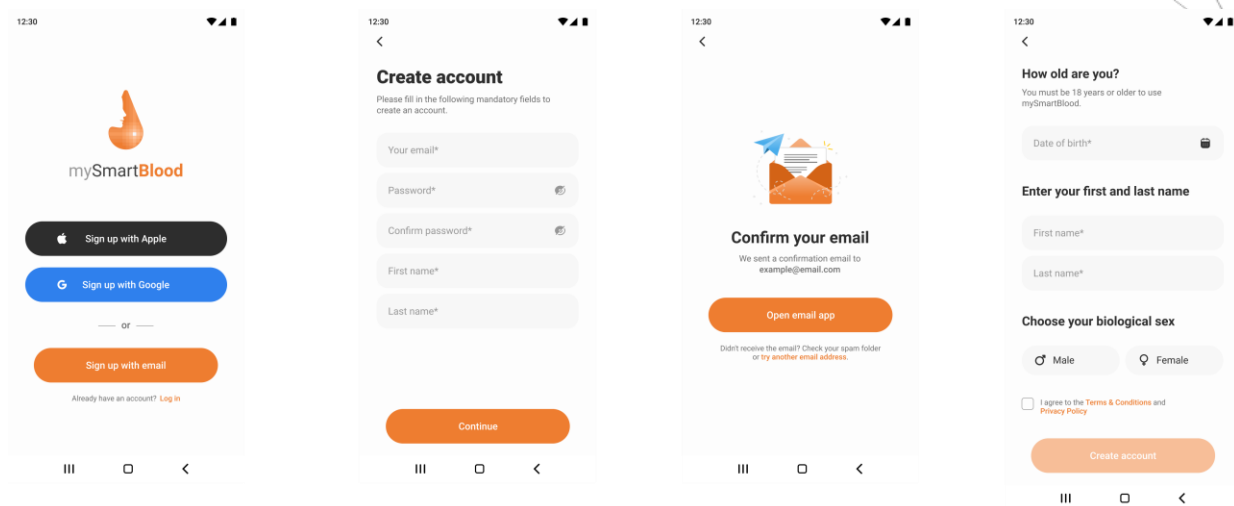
12:30

mySmartBlood

Sign up with Apple

Sign up with Google

or

Sign up with email

Already have an account? Log in

12:30

Create account

Please fill in the following mandatory fields to create an account.

Your email*

Password*

Confirm password*

First name*

Last name*

Continue

12:30

Confirm your email

We sent a confirmation email to example@email.com

Open email app

Didn't receive the email? Check your spam folder or try another email address.

12:30

How old are you?

You must be 18 years or older to use mySmartBlood.

Date of birth*

Enter your first and last name

First name*

Last name*

Choose your biological sex

Male

Female

I agree to the Terms & Conditions and Privacy Policy

Create account